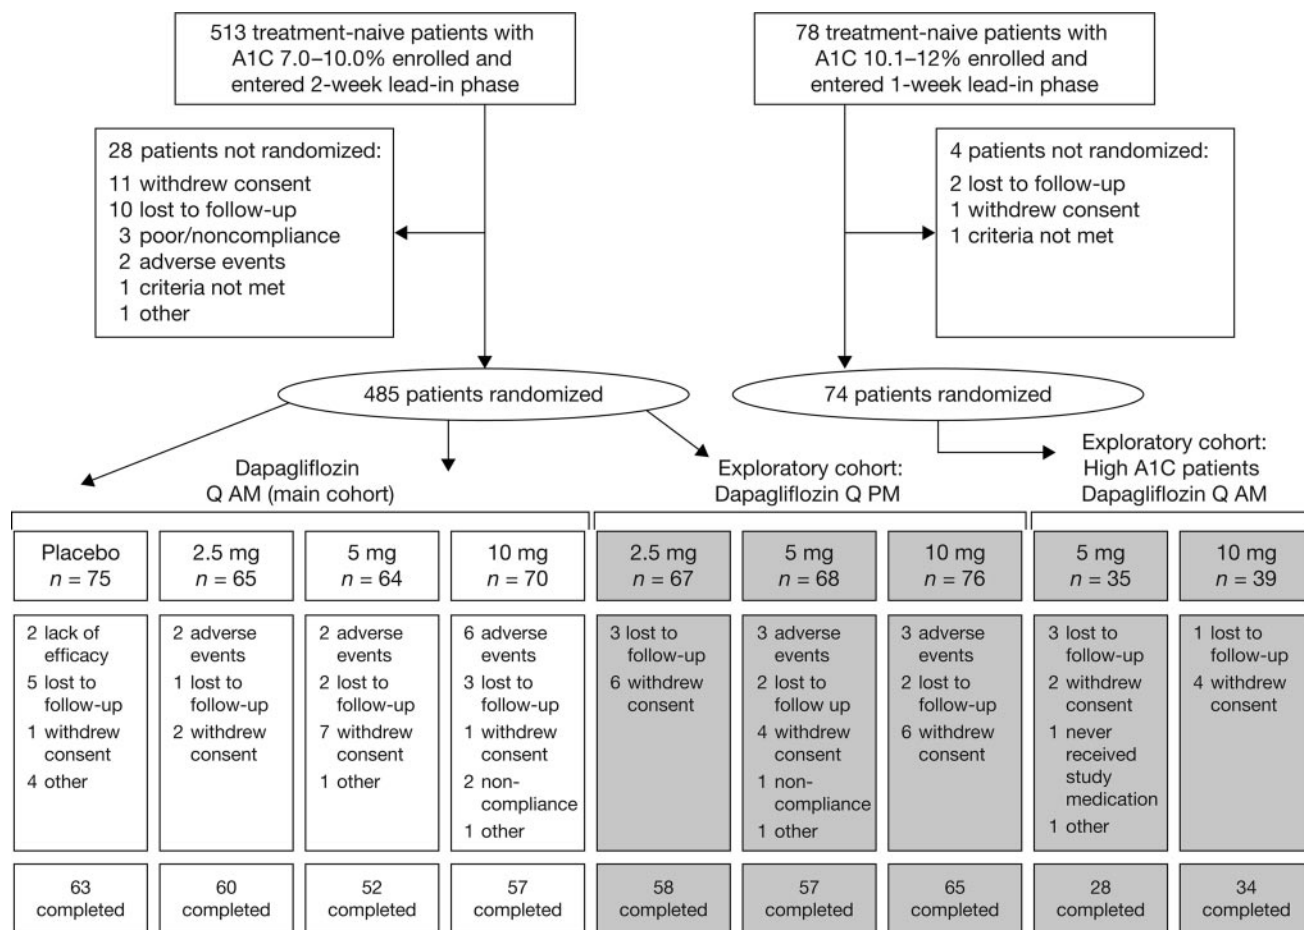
513 treatment-naive patients with A1C 7.0–10.0% enrolled and entered 2-week lead-in phase

78 treatment-naive patients with A1C 10.1–12% enrolled and entered 1-week lead-in phase

28 patients not randomized:
11 withdrew consent
10 lost to follow-up
3 poor/noncompliance
2 adverse events
1 criteria not met
1 other

4 patients not randomized:
2 lost to follow-up
1 withdrew consent
1 criteria not met

485 patients randomized

74 patients randomized

Dapagliflozin Q AM (main cohort)

Exploratory cohort: Dapagliflozin Q PM

Exploratory cohort: High A1C patients Dapagliflozin Q AM

| Placebo $n = 75$ | 2.5 mg $n = 65$ | 5 mg $n = 64$ | 10 mg $n = 70$ | 2.5 mg $n = 67$ | 5 mg $n = 68$ | 10 mg $n = 76$ | 5 mg $n = 35$ | 10 mg $n = 39$ |
|---|---|---|---|---|---|---|---|---|
| 2 lack of efficacy 5 lost to follow-up 1 withdrew consent 4 other | 2 adverse events 1 lost to follow-up 2 withdrew consent | 2 adverse events 2 lost to follow-up 7 withdrew consent 1 other | 6 adverse events 3 lost to follow-up 1 withdrew consent 2 non-compliance 1 other | 3 lost to follow-up 6 withdrew consent | 3 adverse events 2 lost to follow up 4 withdrew consent 1 non-compliance 1 other | 3 adverse events 2 lost to follow-up 6 withdrew consent | 3 lost to follow-up 2 withdrew consent 1 never received study medication 1 other | 1 lost to follow-up 4 withdrew consent |
| 63 completed | 60 completed | 52 completed | 57 completed | 58 completed | 57 completed | 65 completed | 28 completed | 34 completed |